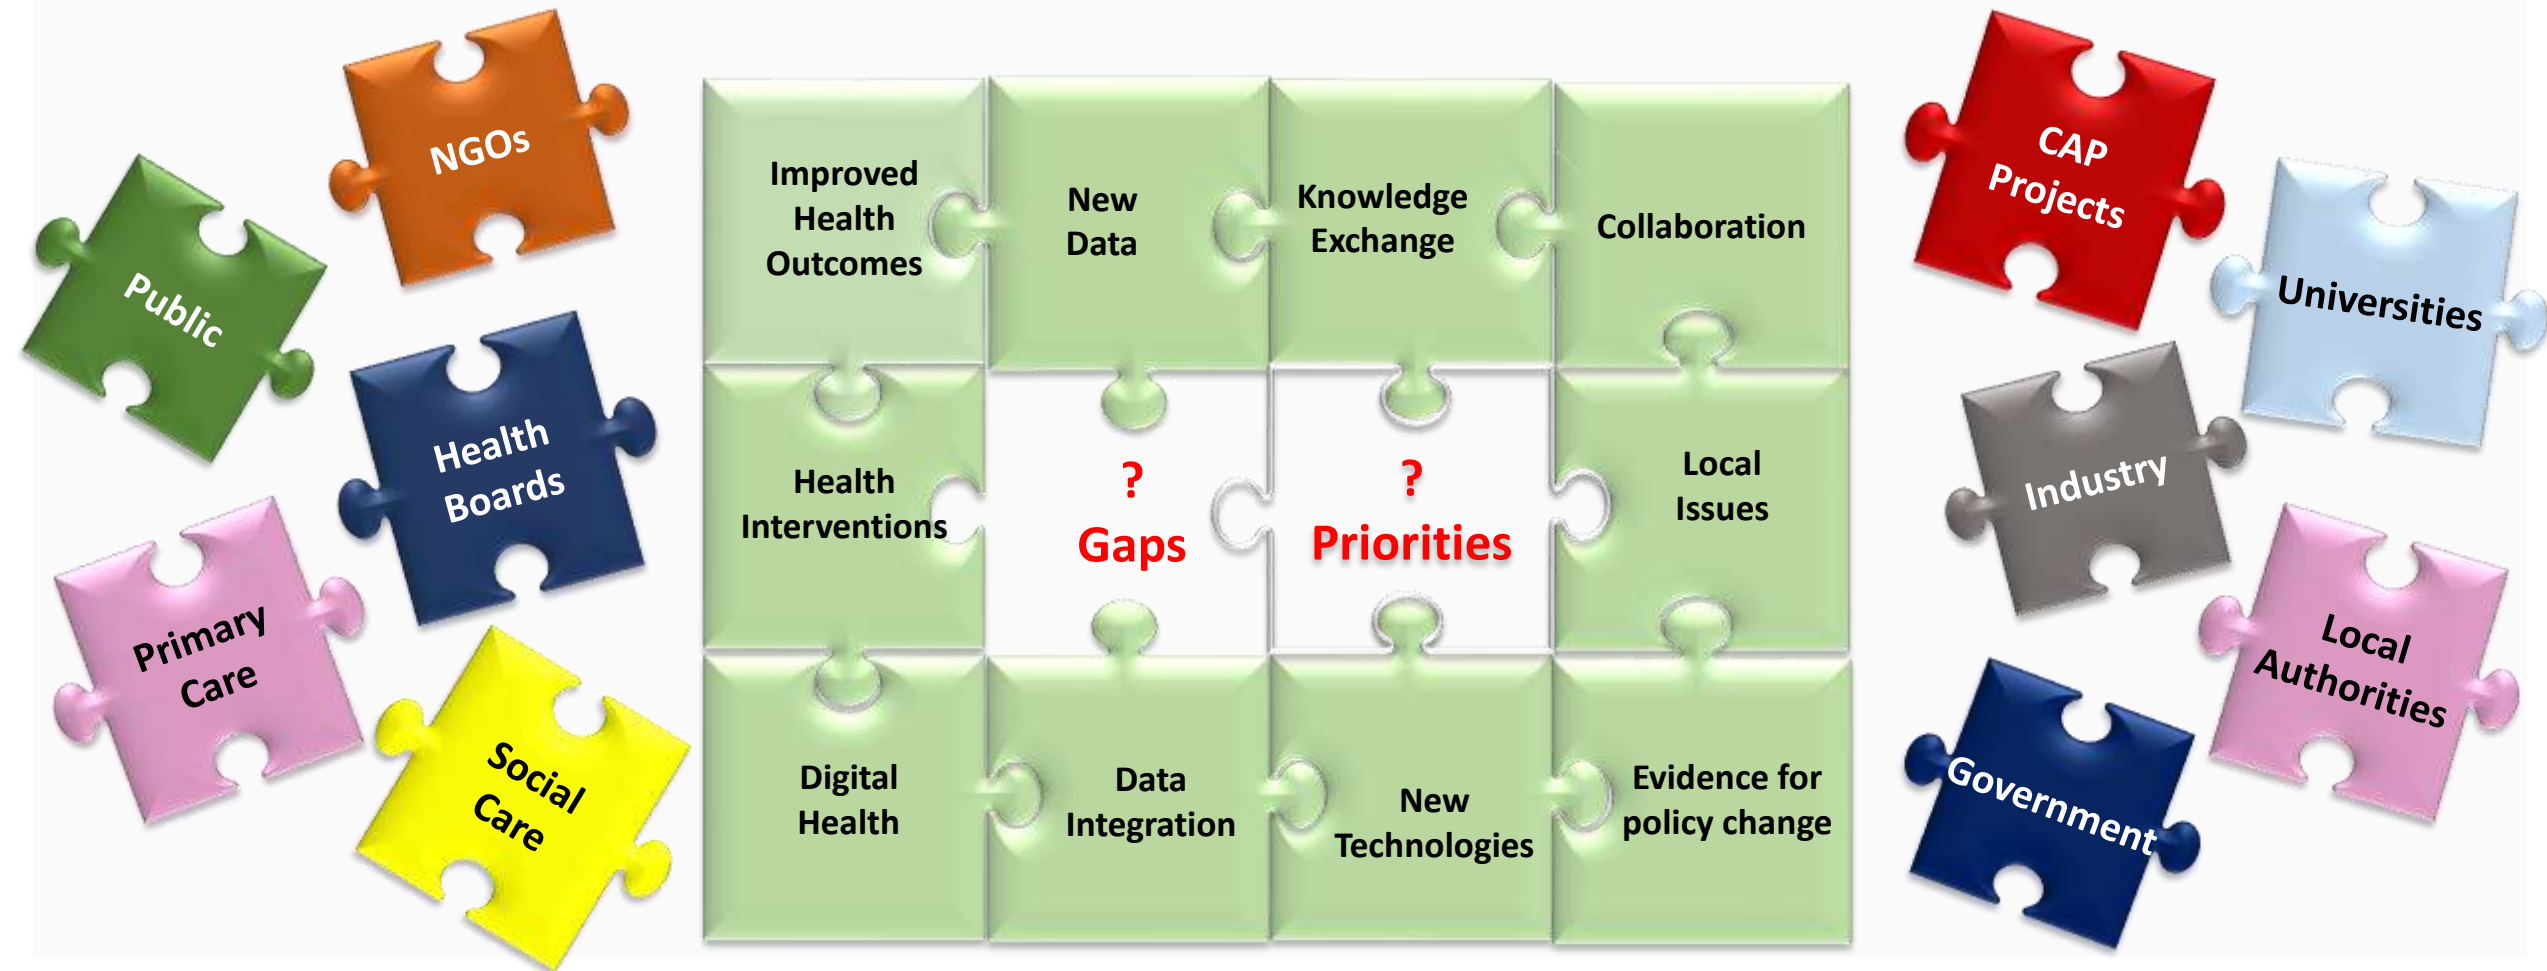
NGOs

Public

Health Boards

Primary Care

Social Care

Improved Health Outcomes

New Data

Knowledge Exchange

Collaboration

Health Interventions

?
Gaps

?
Priorities

Local Issues

Digital Health

Data Integration

New Technologies

Evidence for policy change

CAP Projects

Universities

Industry

Local Authorities

Government